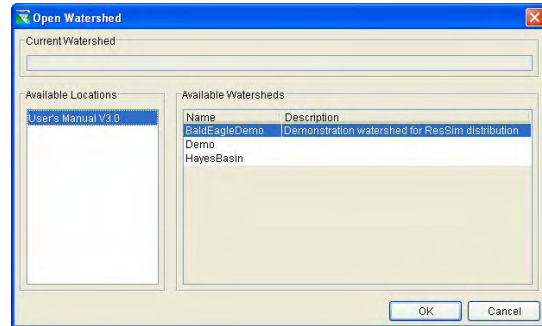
Open Watershed

Current Watershed

Available Locations

User's Manual V3.0

Available Watersheds

| Name | Description |
|---|---|
| BaldEagleDemo | Demonstration watershed for ResSim distribution |
| Demo | |
| HayesBasin | |

OK

Cancel